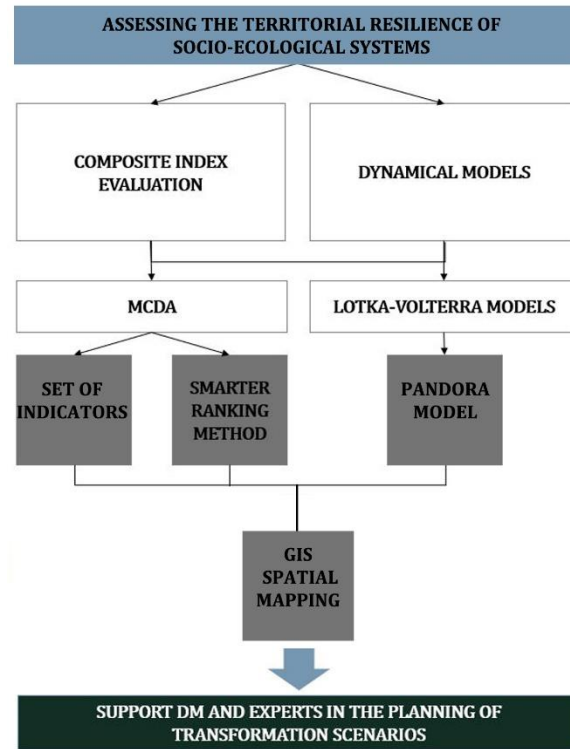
ASSESSING THE TERRITORIAL RESILIENCE OF SOCIO-ECOLOGICAL SYSTEMS

COMPOSITE INDEX EVALUATION

DYNAMICAL MODELS

MCDA

LOTKA-VOLTERRA MODELS

SET OF INDICATORS

SMARTER RANKING METHOD

PANDORA MODEL

GIS SPATIAL MAPPING

SUPPORT DM AND EXPERTS IN THE PLANNING OF TRANSFORMATION SCENARIOS